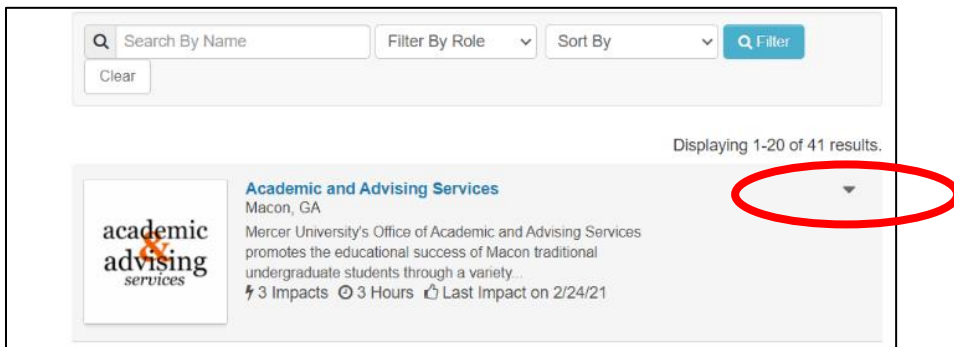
Search By Name
Filter By Role
Sort By
Filter
Clear

Displaying 1-20 of 41 results.

academic & advising services

Academic and Advising Services
Macon, GA
Mercer University's Office of Academic and Advising Services promotes the educational success of Macon traditional undergraduate students through a variety...
3 Impacts 3 Hours Last Impact on 2/24/21